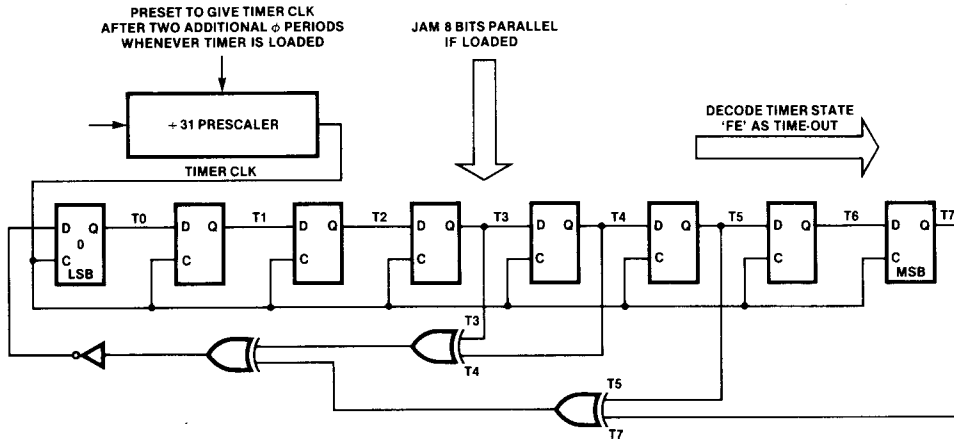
PRESET TO GIVE TIMER CLK AFTER TWO ADDITIONAL $\phi$ PERIODS WHENEVER TIMER IS LOADED

JAM 8 BITS PARALLEL IF LOADED

÷ 31 PRESCALER

DECODE TIMER STATE 'FE' AS TIME-OUT

TIMER CLK

D Q 0 C LSB

T0

D Q C

T1

D Q C

T2

D Q C

T3

D Q C

T4

D Q C

T5

D Q C

T6

D Q C MSB

T7

T3

T4

T5

T7